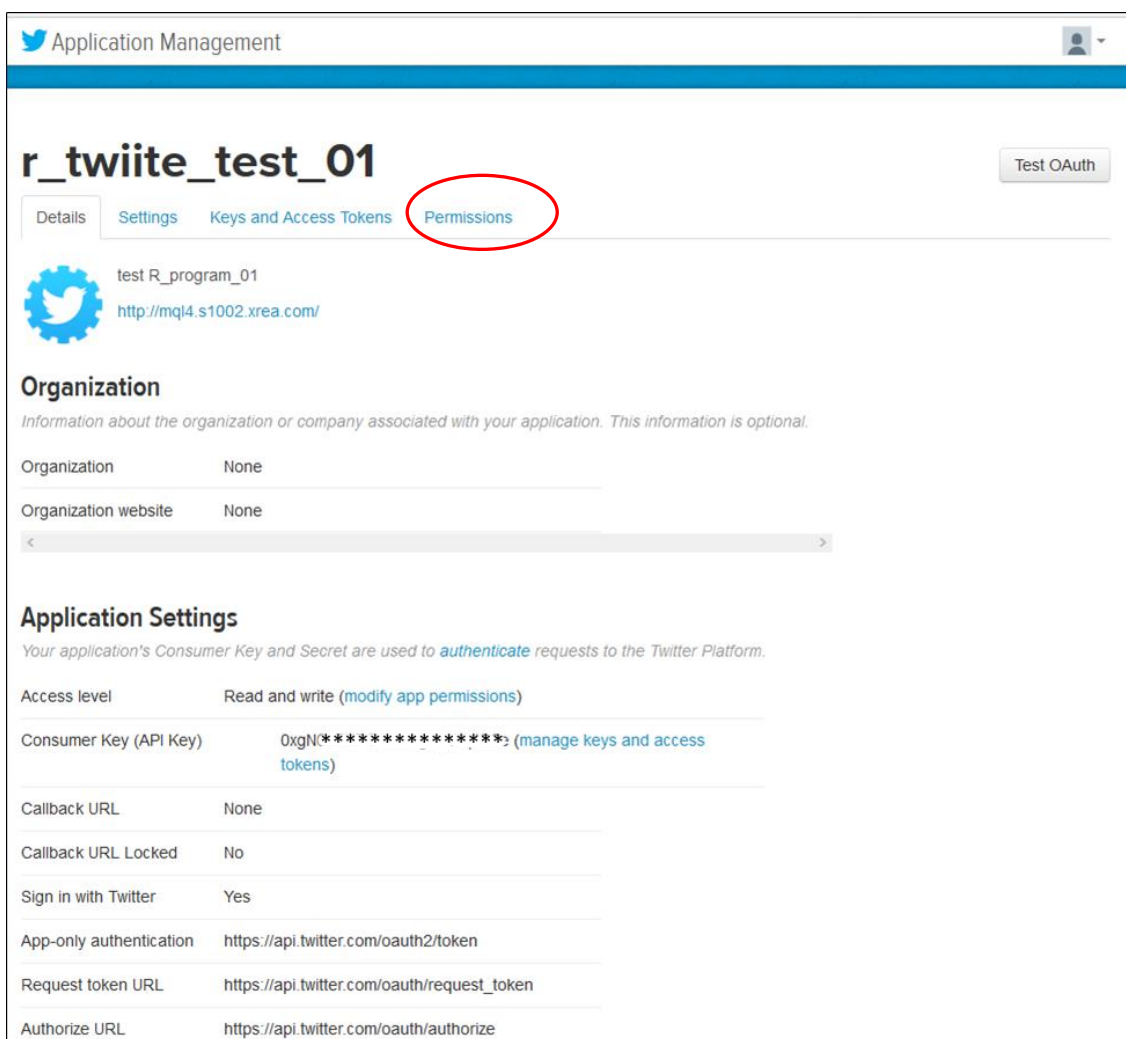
Application Management

r_twiite_test_01

Test OAuth

Details Settings Keys and Access Tokens Permissions

test R_program_01

http://mql4.s1002.xrea.com/

Organization

Information about the organization or company associated with your application. This information is optional.

| | |
|---|---|
| Organization | None |
| Organization website | None |

Application Settings

Your application's Consumer Key and Secret are used to authenticate requests to the Twitter Platform.

| | |
|---|---|
| Access level | Read and write (modify app permissions) |
| Consumer Key (API Key) | 0xgN*************** (manage keys and access tokens) |
| Callback URL | None |
| Callback URL Locked | No |
| Sign in with Twitter | Yes |
| App-only authentication | https://api.twitter.com/oauth2/token |
| Request token URL | https://api.twitter.com/oauth/request_token |
| Authorize URL | https://api.twitter.com/oauth/authorize |